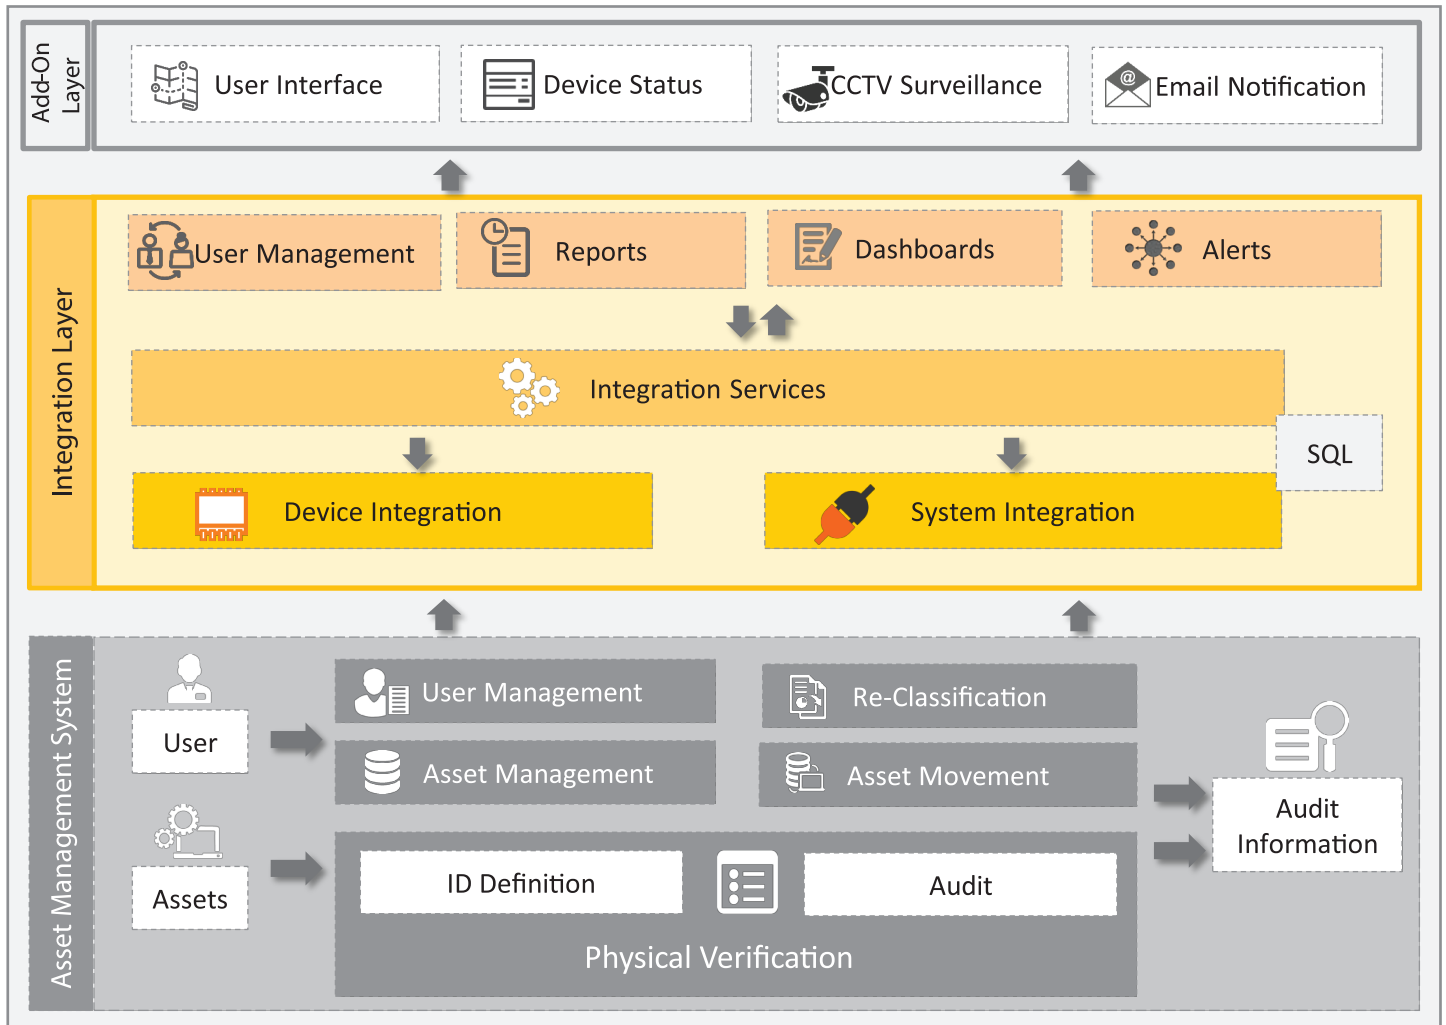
Add-On Layer

User Interface
Device Status
CCTV Surveillance
Email Notification

Integration Layer

User Management
Reports
Dashboards
Alerts

Integration Services

SQL

Device Integration
System Integration

Asset Management System

User
Assets

User Management
Re-Classification
Asset Management
Asset Movement

ID Definition
Audit
Physical Verification

Audit Information